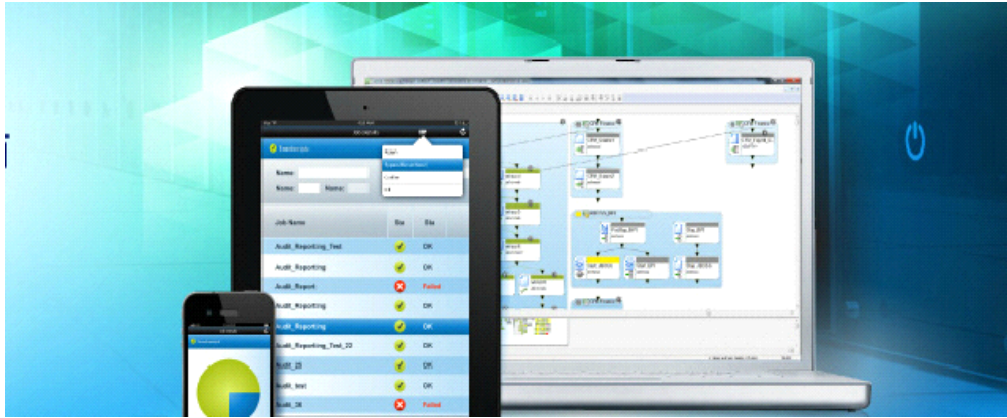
Name:

Name: Name:

| Job Name | Sta | Sta |
|---|---|---|
| Audit_Reporting_Test | | OK |
| Audit_Reporting | | OK |
| Audit_Report | | Failed |
| Audit_Reporting | | OK |
| Audit_Reporting | | OK |
| Audit_Reporting_Test_22 | | OK |
| Audit_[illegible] | | OK |
| Audit_test | | OK |
| Audit_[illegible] | | Failed |